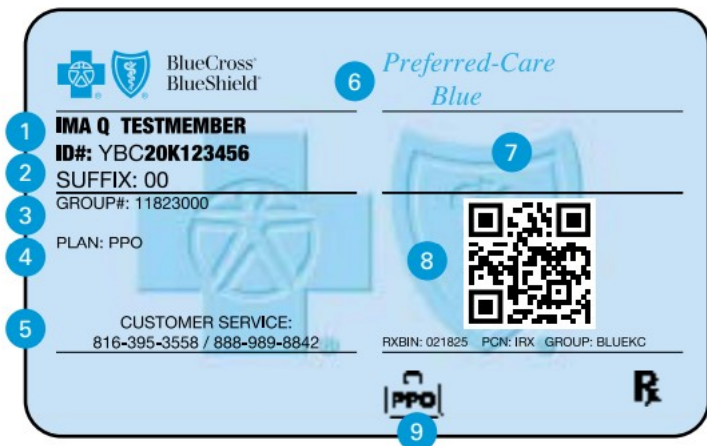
BlueCross BlueShield

6 Preferred-Care Blue

1 IMA Q TESTMEMBER

ID#: YBC20K123456

2 SUFFIX: 00

3 GROUP#: 11823000

4 PLAN: PPO

5 CUSTOMER SERVICE: 816-395-3558 / 888-989-8842

7

8

RXBIN: 021825 PCN: IRX GROUP: BLUEKC

PPO

9

℞